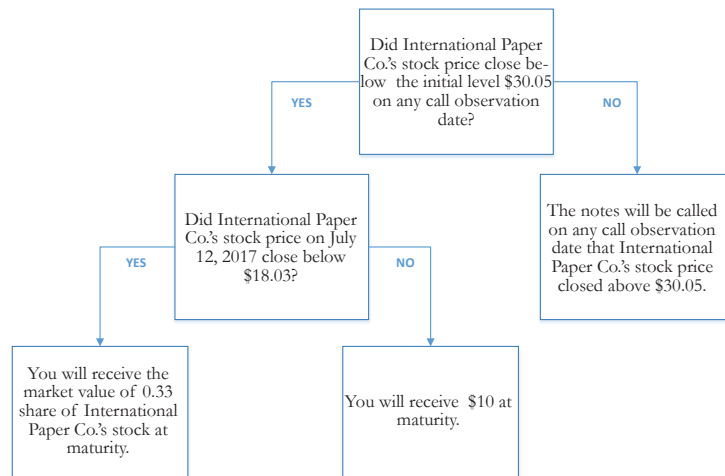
Did International Paper Co.'s stock price close below the initial level $30.05 on any call observation date?

YES

NO

Did International Paper Co.'s stock price on July 12, 2017 close below $18.03?

The notes will be called on any call observation date that International Paper Co.'s stock price closed above $30.05.

YES

NO

You will receive the market value of 0.33 share of International Paper Co.'s stock at maturity.

You will receive $10 at maturity.